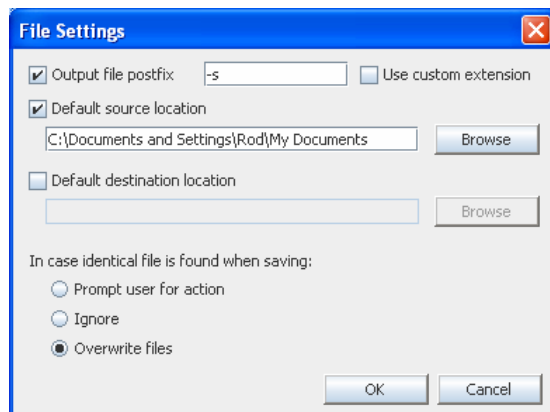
File Settings

Output file postfix -s Use custom extension

Default source location

C:\Documents and Settings\Rod\My Documents Browse

Default destination location

Browse

In case identical file is found when saving:

Prompt user for action

Ignore

Overwrite files

OK Cancel